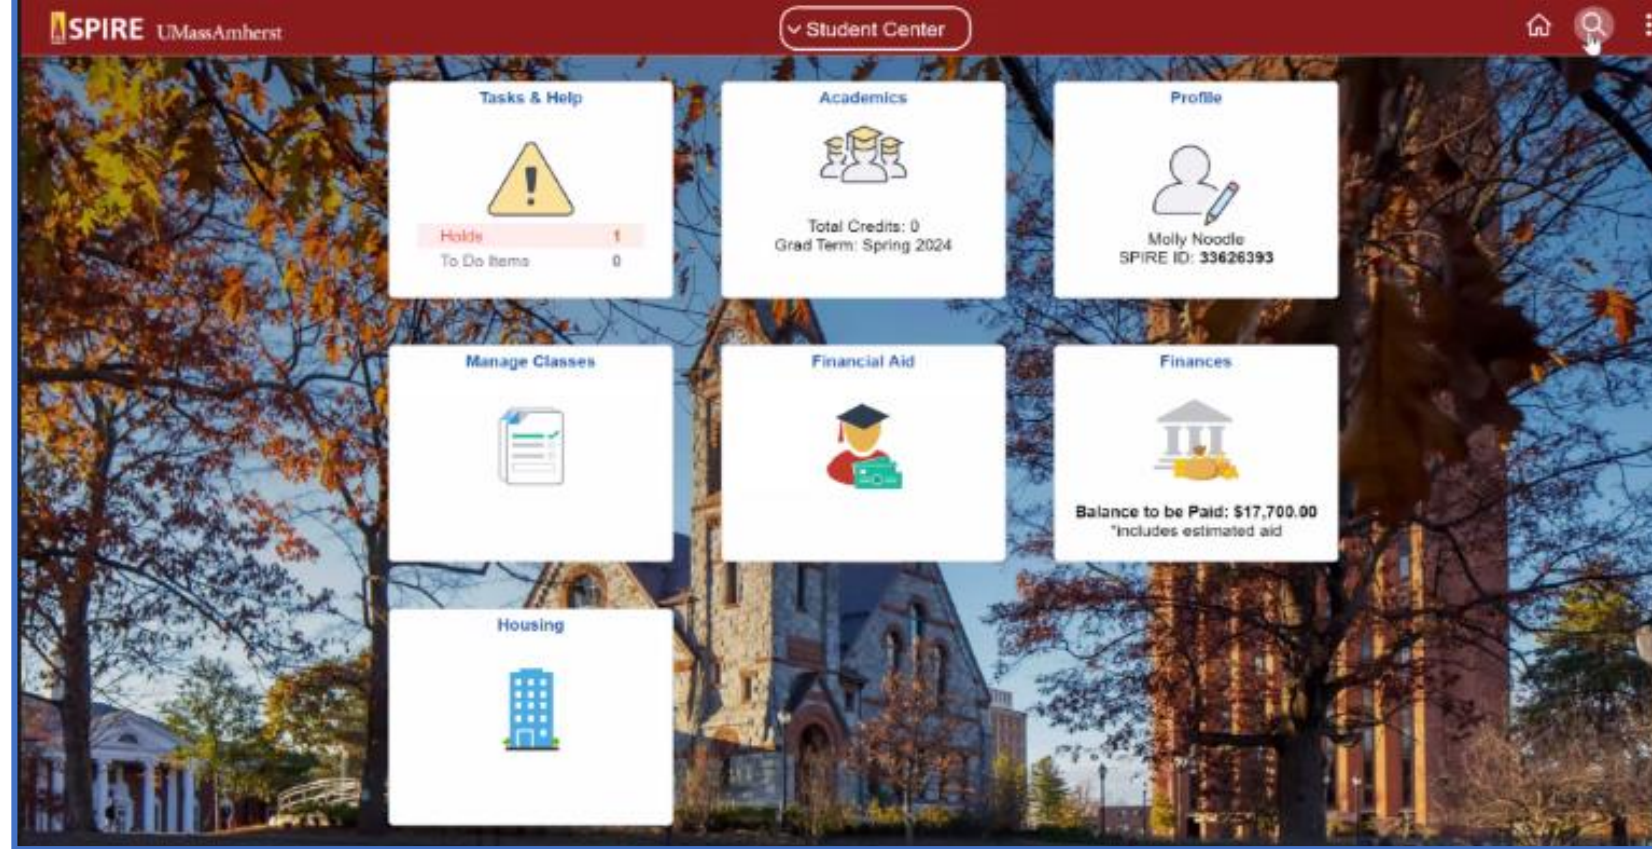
SPIRE UMassAmherst

Student Center

Tasks & Help

| Holds | 1 |
|---|---|
| To Do Items | 0 |

Academics

Total Credits: 0
Grad Term: Spring 2024

Profile

Molly Noodle
SPIRE ID: 33626393

Manage Classes

Financial Aid

Finances

Balance to be Paid: $17,700.00
*includes estimated aid

Housing